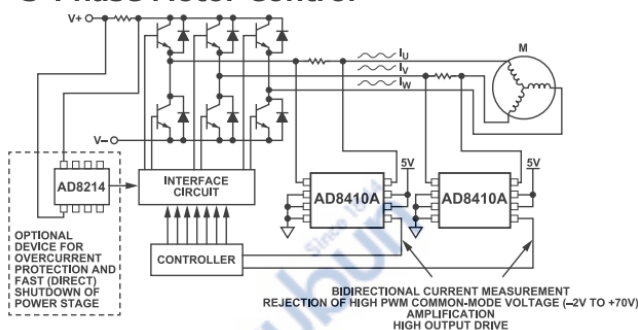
3-Phase Motor Control

V+

$I_U$

$I_V$

$I_W$

M

V−

5V

5V

AD8214

INTERFACE CIRCUIT

AD8410A

AD8410A

OPTIONAL DEVICE FOR OVERCURRENT PROTECTION AND FAST (DIRECT) SHUTDOWN OF POWER STAGE

CONTROLLER

BIDIRECTIONAL CURRENT MEASUREMENT
REJECTION OF HIGH PWM COMMON-MODE VOLTAGE (–2V TO +70V)
AMPLIFICATION
HIGH OUTPUT DRIVE